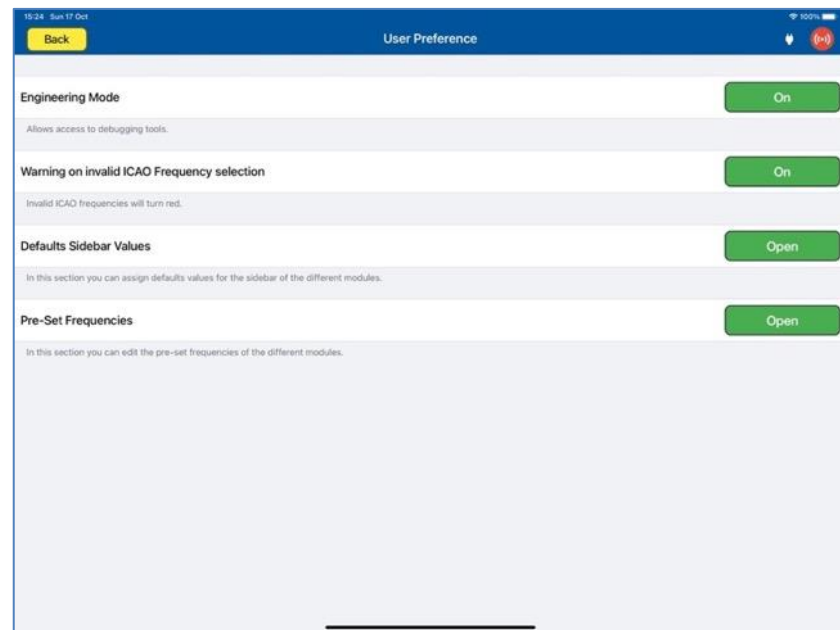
15:24 Sun 17 Oct

100%

Back

User Preference

Engineering Mode

On

Allows access to debugging tools.

Warning on invalid ICAO Frequency selection

On

Invalid ICAO frequencies will turn red.

Defaults Sidebar Values

Open

In this section you can assign defaults values for the sidebar of the different modules.

Pre-Set Frequencies

Open

In this section you can edit the pre-set frequencies of the different modules.